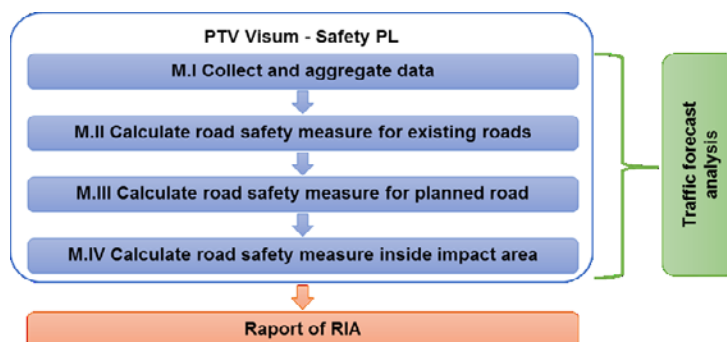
PTV Visum - Safety PL

M.I Collect and aggregate data

M.II Calculate road safety measure for existing roads

M.III Calculate road safety measure for planned road

M.IV Calculate road safety measure inside impact area

Traffic forecast analysis

Raport of RIA